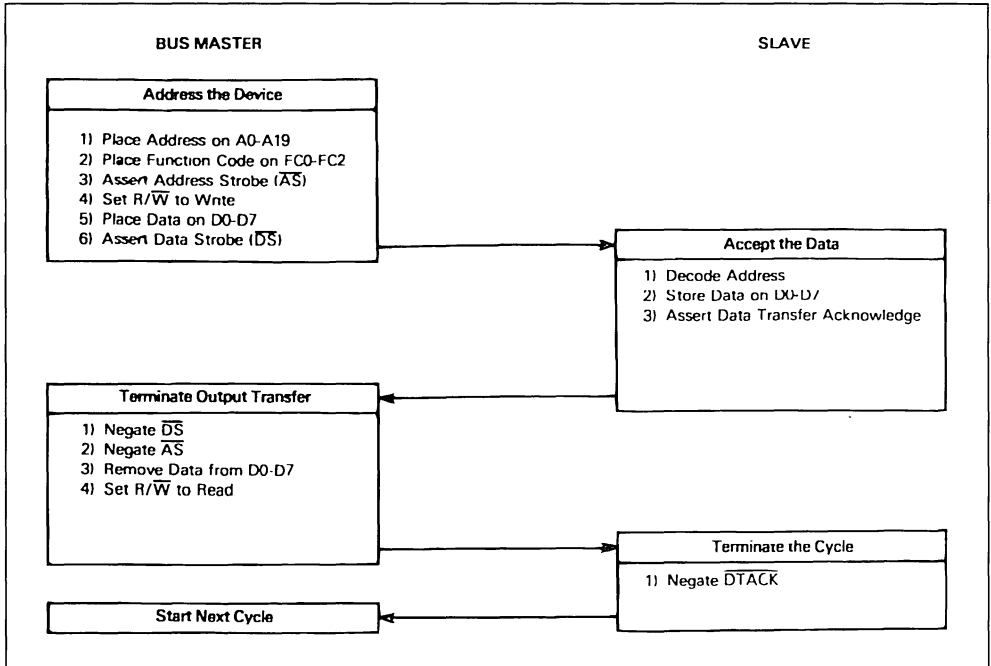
BUS MASTER

SLAVE

Address the Device

1) Place Address on A0-A19
2) Place Function Code on FC0-FC2
3) Assert Address Strobe ($\overline{AS}$)
4) Set R/$\overline{W}$ to Wnte
5) Place Data on D0-D7
6) Assert Data Strobe ($\overline{DS}$)

Accept the Data

1) Decode Address
2) Store Data on D0-D7
3) Assert Data Transfer Acknowledge

Terminate Output Transfer

1) Negate $\overline{DS}$
2) Negate $\overline{AS}$
3) Remove Data from D0-D7
4) Set R/$\overline{W}$ to Read

Terminate the Cycle

1) Negate $\overline{DTACK}$

Start Next Cycle